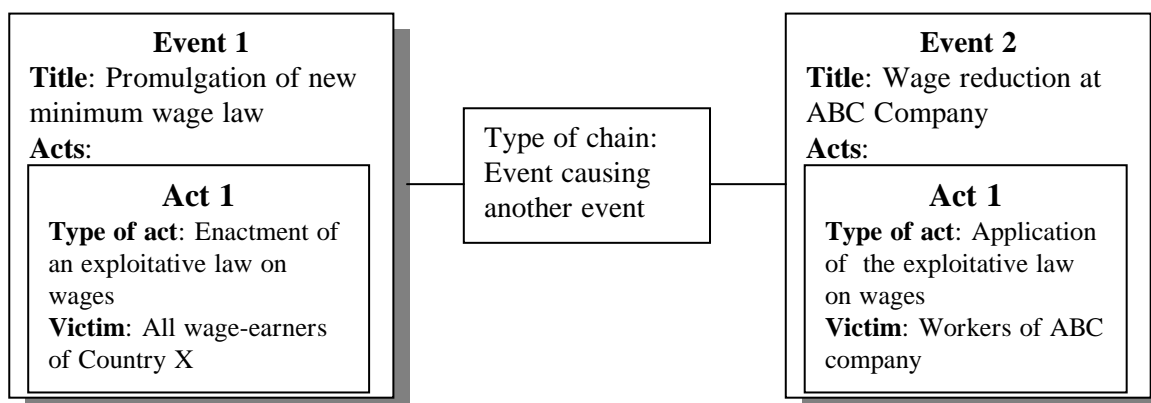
**Event 1**
**Title**: Promulgation of new minimum wage law
**Acts**:

**Act 1**
**Type of act**: Enactment of an exploitative law on wages
**Victim**: All wage-earners of Country X

Type of chain: Event causing another event

**Event 2**
**Title**: Wage reduction at ABC Company
**Acts**:

**Act 1**
**Type of act**: Application of the exploitative law on wages
**Victim**: Workers of ABC company